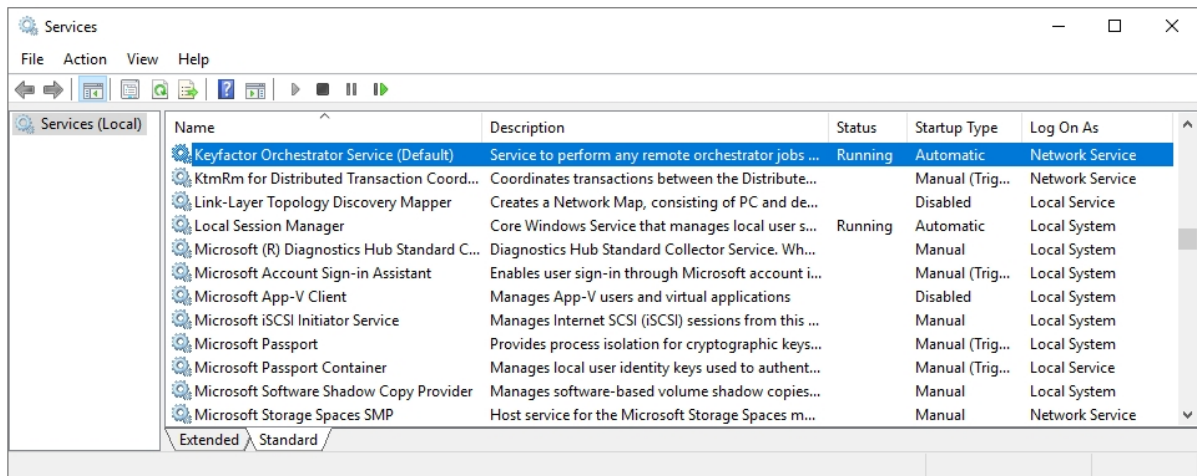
Services

File Action View Help

Services (Local)

| Name | Description | Status | Startup Type | Log On As |
|---|---|---|---|---|
| Keyfactor Orchestrator Service (Default) | Service to perform any remote orchestrator jobs ... | Running | Automatic | Network Service |
| KtmRm for Distributed Transaction Coord... | Coordinates transactions between the Distribute... | | Manual (Trig... | Network Service |
| Link-Layer Topology Discovery Mapper | Creates a Network Map, consisting of PC and de... | | Disabled | Local Service |
| Local Session Manager | Core Windows Service that manages local user s... | Running | Automatic | Local System |
| Microsoft (R) Diagnostics Hub Standard C... | Diagnostics Hub Standard Collector Service. Wh... | | Manual | Local System |
| Microsoft Account Sign-in Assistant | Enables user sign-in through Microsoft account i... | | Manual (Trig... | Local System |
| Microsoft App-V Client | Manages App-V users and virtual applications | | Disabled | Local System |
| Microsoft iSCSI Initiator Service | Manages Internet SCSI (iSCSI) sessions from this ... | | Manual | Local System |
| Microsoft Passport | Provides process isolation for cryptographic keys... | | Manual (Trig... | Local System |
| Microsoft Passport Container | Manages local user identity keys used to authent... | | Manual (Trig... | Local Service |
| Microsoft Software Shadow Copy Provider | Manages software-based volume shadow copies... | | Manual | Local System |
| Microsoft Storage Spaces SMP | Host service for the Microsoft Storage Spaces m... | | Manual | Network Service |

Extended Standard